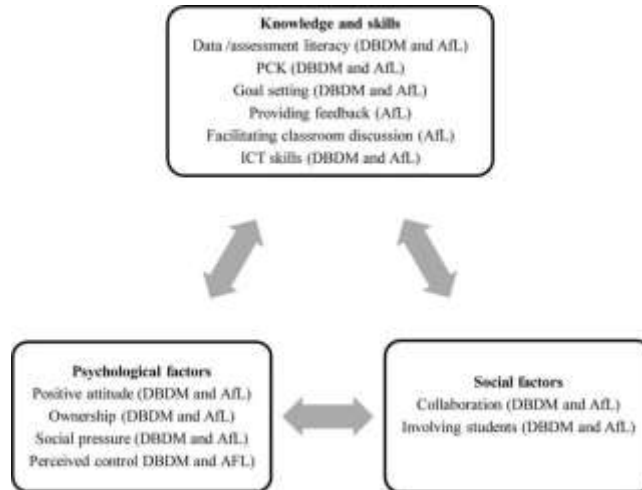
Knowledge and skills
Data /assessment literacy (DBDM and AfL)
PCK (DBDM and AfL)
Goal setting (DBDM and AfL)
Providing feedback (AfL)
Facilitating classroom discussion (AfL)
ICT skills (DBDM and AfL)

Psychological factors
Positive attitude (DBDM and AfL)
Ownership (DBDM and AfL)
Social pressure (DBDM and AfL)
Perceived control DBDM and AFL)

Social factors
Collaboration (DBDM and AfL)
Involving students (DBDM and AfL)